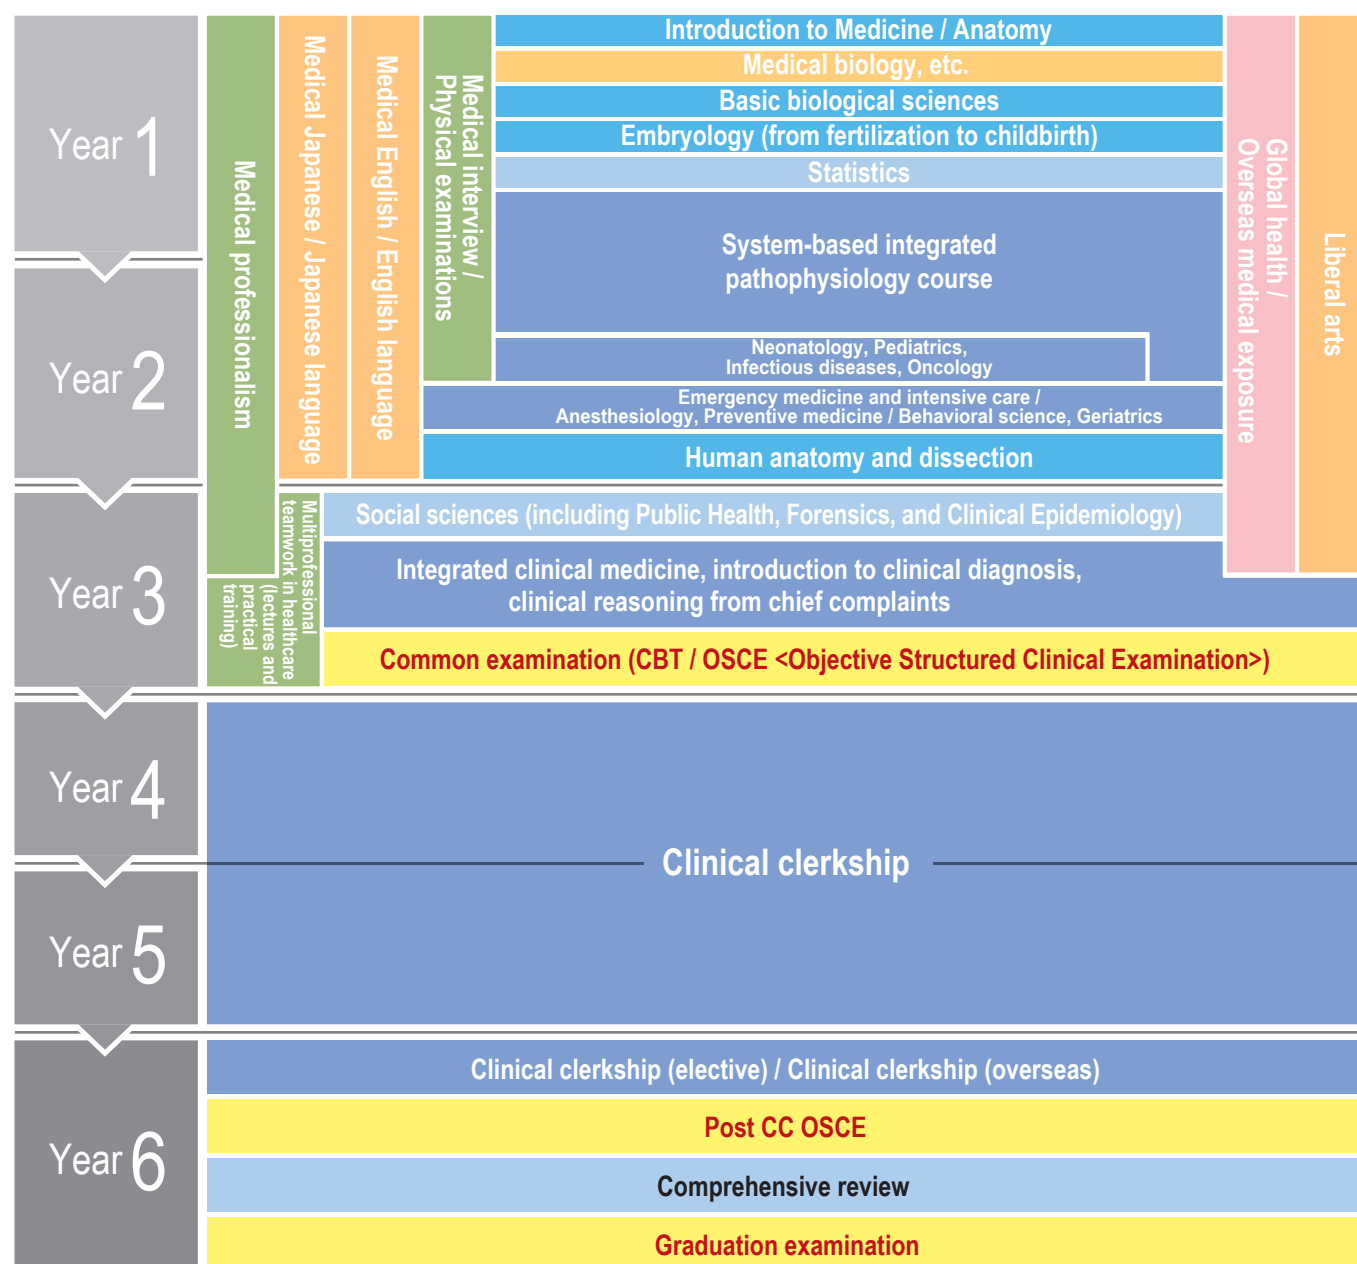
Year 1

Year 2

Year 3

Year 4

Year 5

Year 6

Medical professionalism

Medical Japanese / Japanese language

Medical English / English language

Medical interview / Physical examinations

Introduction to Medicine / Anatomy

Medical biology, etc.

Basic biological sciences

Embryology (from fertilization to childbirth)

Statistics

System-based integrated pathophysiology course

Neonatology, Pediatrics, Infectious diseases, Oncology

Emergency medicine and intensive care / Anesthesiology, Preventive medicine / Behavioral science, Geriatrics

Human anatomy and dissection

Global health / Overseas medical exposure

Liberal arts

Multiprofessional teamwork in healthcare (lectures and practical training)

Social sciences (including Public Health, Forensics, and Clinical Epidemiology)

Integrated clinical medicine, introduction to clinical diagnosis, clinical reasoning from chief complaints

Common examination (CBT / OSCE <Objective Structured Clinical Examination>)

Clinical clerkship

Clinical clerkship (elective) / Clinical clerkship (overseas)

Post CC OSCE

Comprehensive review

Graduation examination